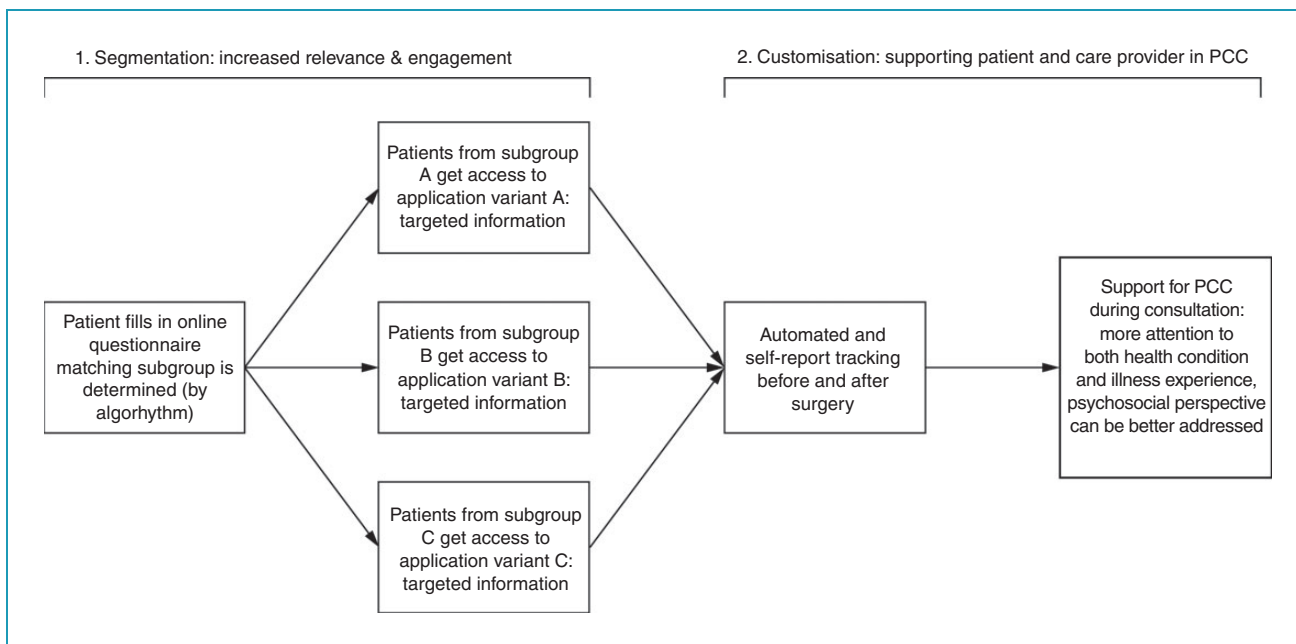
1. Segmentation: increased relevance & engagement

2. Customisation: supporting patient and care provider in PCC

Patient fills in online questionnaire matching subgroup is determined (by algorhythm)

Patients from subgroup A get access to application variant A: targeted information

Patients from subgroup B get access to application variant B: targeted information

Patients from subgroup C get access to application variant C: targeted information

Automated and self-report tracking before and after surgery

Support for PCC during consultation: more attention to both health condition and illness experience, psychosocial perspective can be better addressed